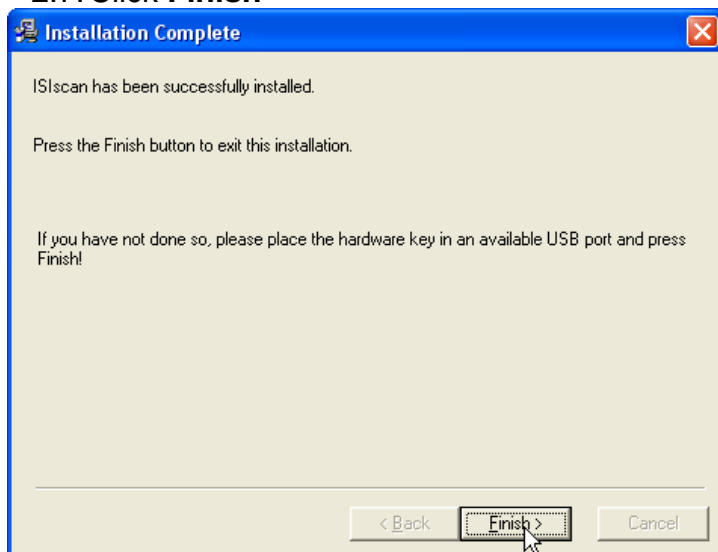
Installation Complete

ISIscan has been successfully installed.

Press the Finish button to exit this installation.

If you have not done so, please place the hardware key in an available USB port and press Finish!

< Back

Finish >

Cancel